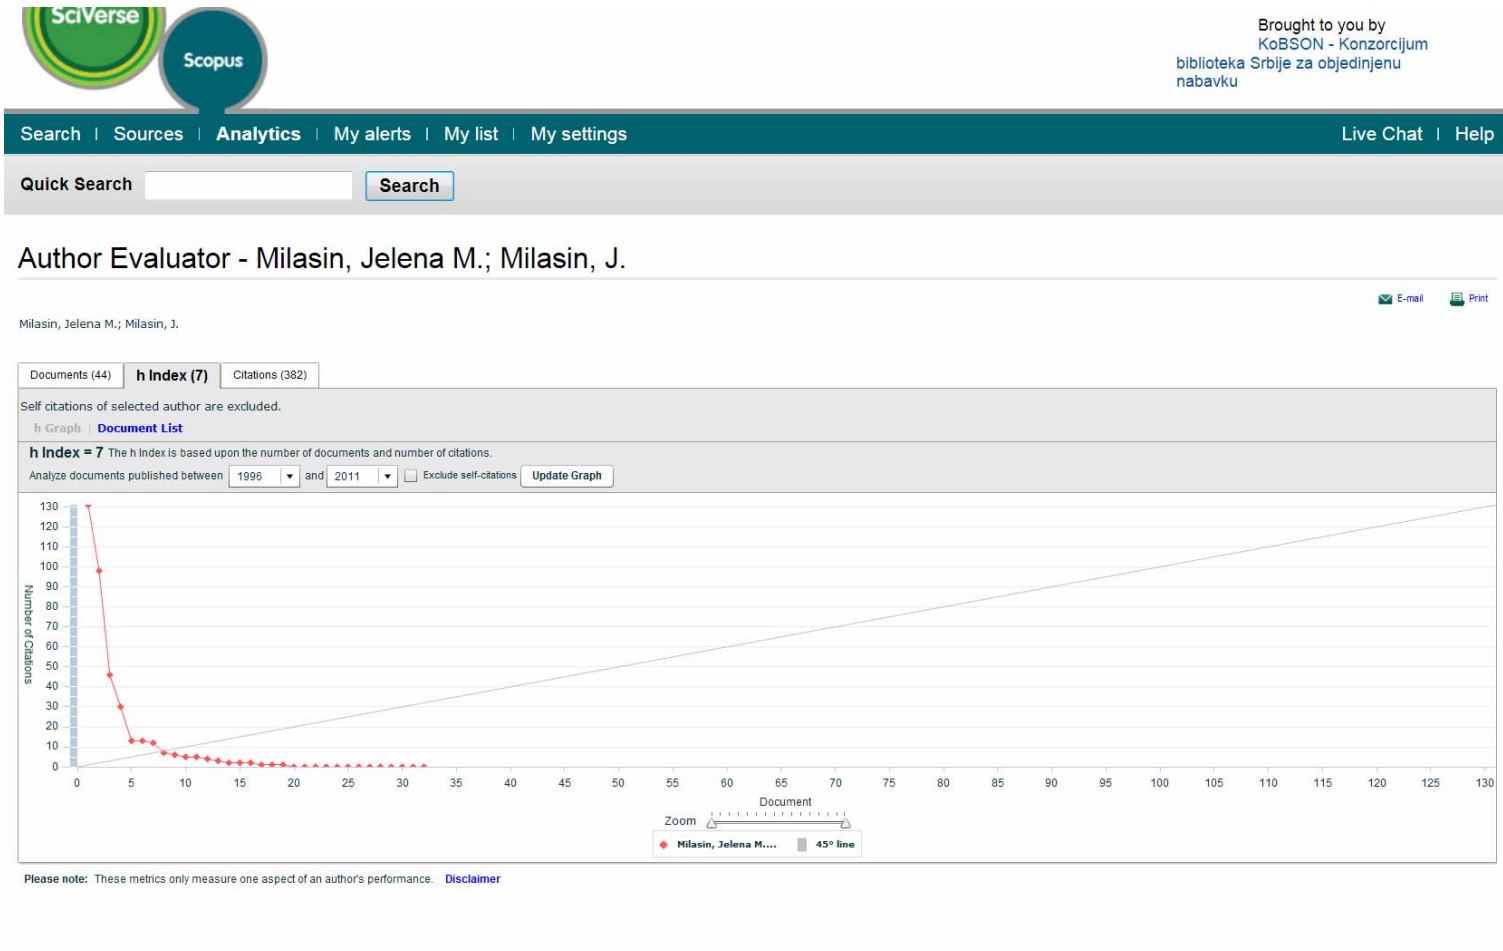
SciVerse
Scopus

Brought to you by
KoBSON - Konzorcijum biblioteka Srbije za objedinjenu nabavku

Search | Sources | Analytics | My alerts | My list | My settings
Live Chat | Help

Quick Search
Search

Author Evaluator - Milasin, Jelena M.; Milasin, J.

E-mail
Print

Milasin, Jelena M.; Milasin, J.

Documents (44) | h Index (7) | Citations (382)

Self citations of selected author are excluded.

h Graph | Document List

h Index = 7 The h Index is based upon the number of documents and number of citations.

Analyze documents published between 1996 and 2011 Exclude self-citations Update Graph

130
120
110
100
90
80
70
60
50
40
30
20
10
0

Number of Citations

0 5 10 15 20 25 30 35 40 45 50 55 60 65 70 75 80 85 90 95 100 105 110 115 120 125 130

Document

Zoom

Milasin, Jelena M....
45° line

Please note: These metrics only measure one aspect of an author's performance. Disclaimer